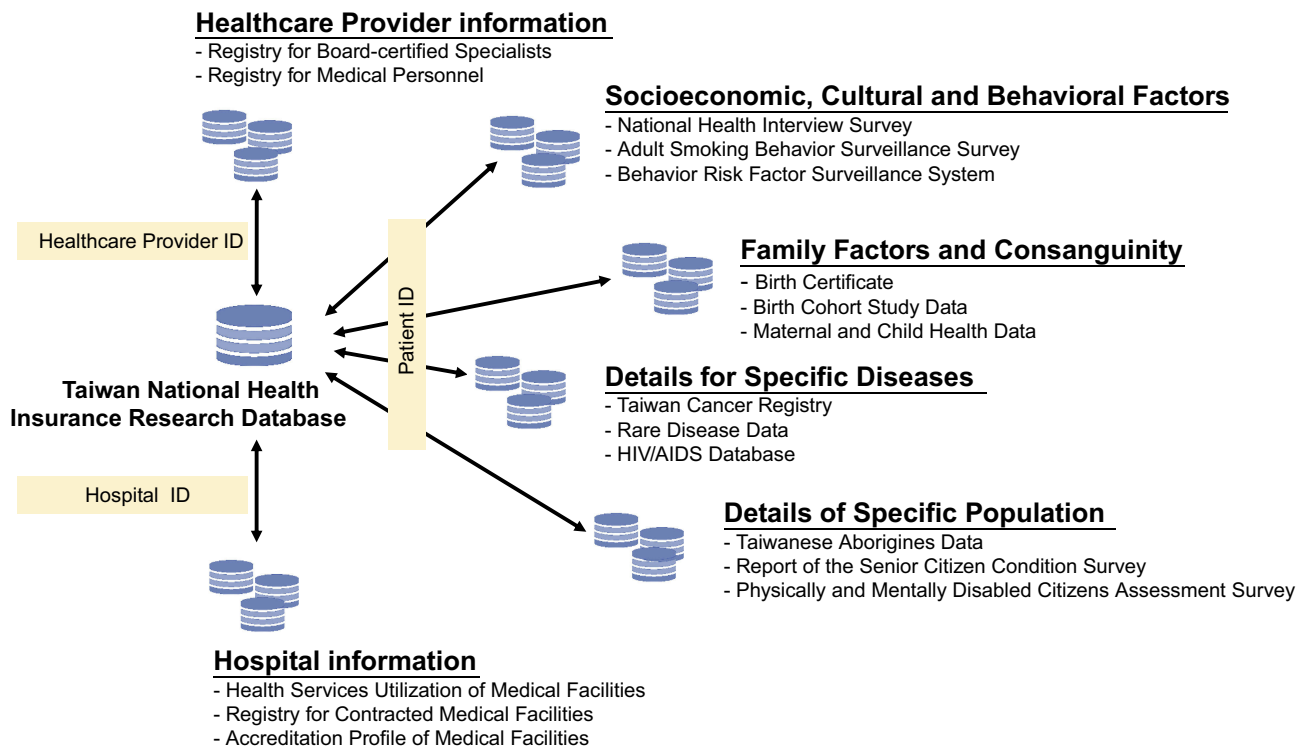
Healthcare Provider information
- Registry for Board-certified Specialists
- Registry for Medical Personnel

Healthcare Provider ID

Taiwan National Health Insurance Research Database

Hospital ID

Hospital information
- Health Services Utilization of Medical Facilities
- Registry for Contracted Medical Facilities
- Accreditation Profile of Medical Facilities

Patient ID

Socioeconomic, Cultural and Behavioral Factors
- National Health Interview Survey
- Adult Smoking Behavior Surveillance Survey
- Behavior Risk Factor Surveillance System

Family Factors and Consanguinity
- Birth Certificate
- Birth Cohort Study Data
- Maternal and Child Health Data

Details for Specific Diseases
- Taiwan Cancer Registry
- Rare Disease Data
- HIV/AIDS Database

Details of Specific Population
- Taiwanese Aborigines Data
- Report of the Senior Citizen Condition Survey
- Physically and Mentally Disabled Citizens Assessment Survey